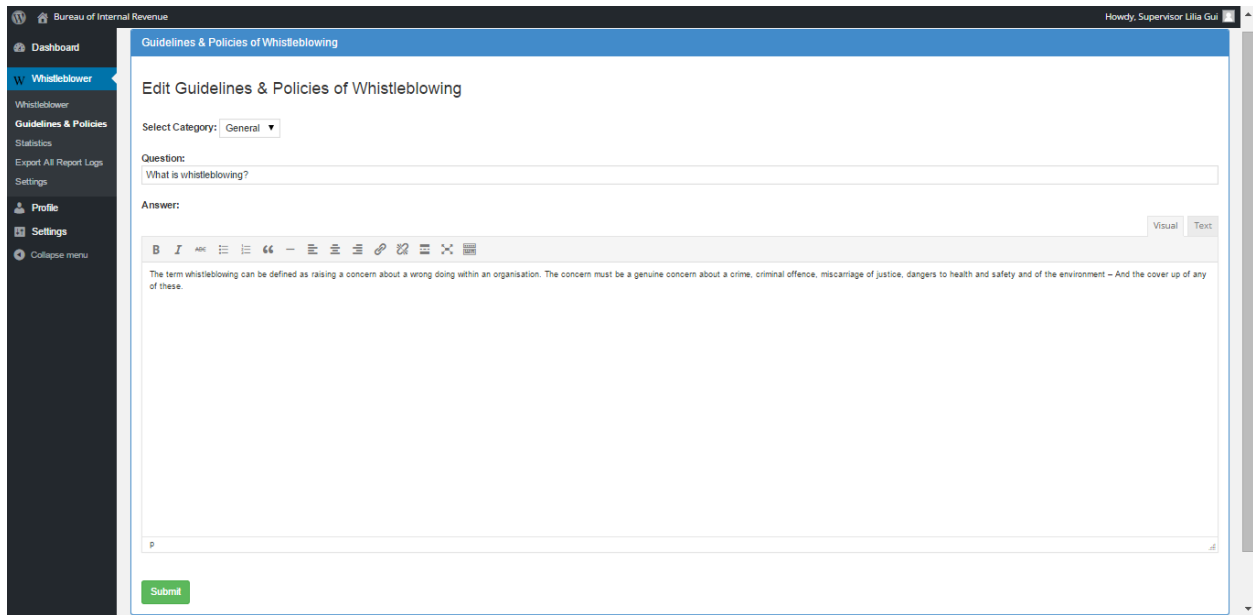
Bureau of Internal Revenue

Howdy, Supervisor Lilia Gui

Dashboard

Whistleblower

Whistleblower

Guidelines & Policies

Statistics

Export All Report Logs

Settings

Profile

Settings

Collapse menu

Guidelines & Policies of Whistleblowing

Edit Guidelines & Policies of Whistleblowing

Select Category: General

Question:

What is whistleblowing?

Answer:

Visual Text

B I ABC “ —

The term whistleblowing can be defined as raising a concern about a wrong doing within an organisation. The concern must be a genuine concern about a crime, criminal offence, miscarriage of justice, dangers to health and safety and of the environment – And the cover up of any of these.

p

Submit